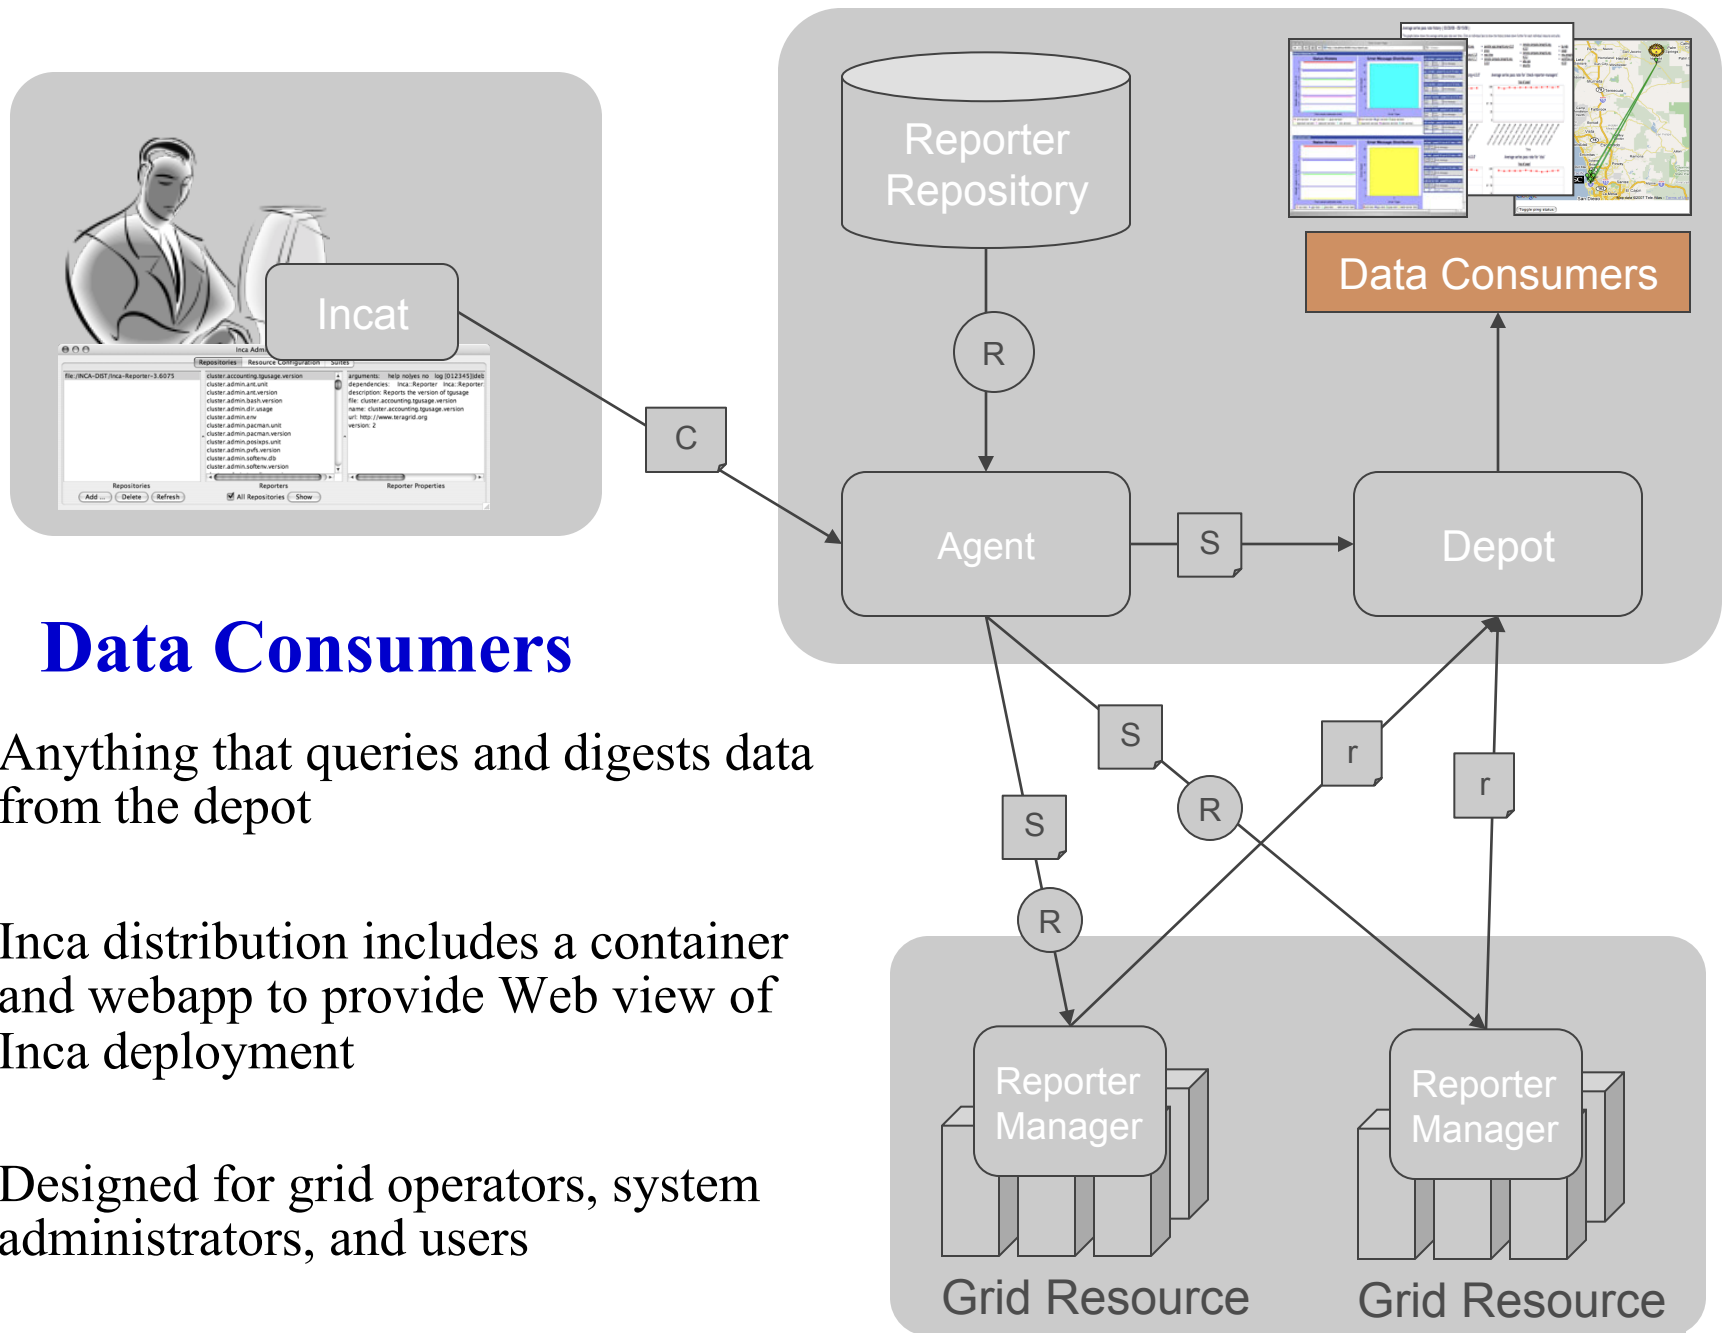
Incat

Reporter Repository

Data Consumers

R

C

Agent

S

Depot

S

r

r

S

R

R

Reporter Manager

Reporter Manager

Grid Resource

Grid Resource

Data Consumers

Anything that queries and digests data from the depot

Inca distribution includes a container and webapp to provide Web view of Inca deployment

Designed for grid operators, system administrators, and users